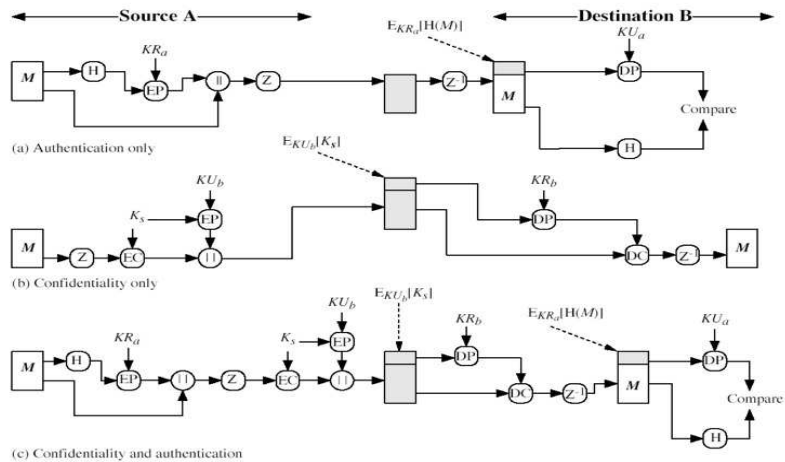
Source A

Destination B

$E_{KR_a}[H(M)]$

$KR_a$

$KU_a$

M

H

EP

||

Z

$Z^{-1}$

M

DP

Compare

H

(a) Authentication only

$E_{KU_b}[K_s]$

$KU_b$

$K_s$

EP

$KR_b$

DP

M

Z

EC

||

DC

$Z^{-1}$

M

(b) Confidentiality only

$KU_b$

$E_{KU_b}[K_s]$

$E_{KR_a}[H(M)]$

$KR_a$

$K_s$

EP

$KR_b$

$KU_a$

M

H

EP

||

Z

EC

||

DP

DC

$Z^{-1}$

M

DP

Compare

H

(c) Confidentiality and authentication